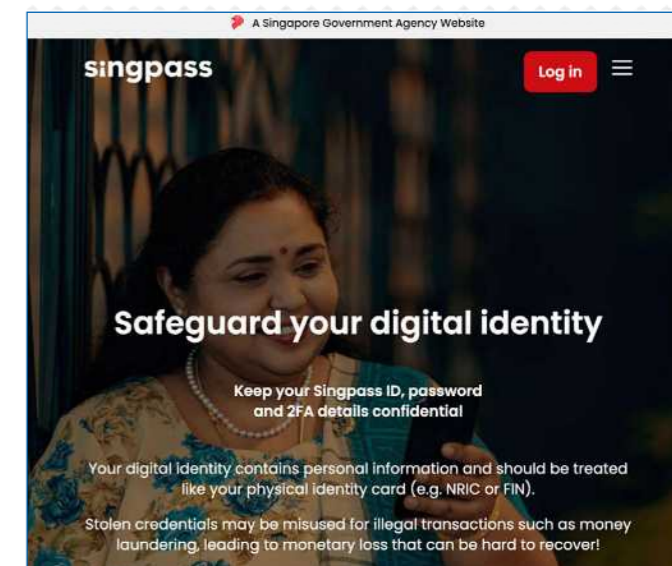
A Singapore Government Agency Website

singpass

Log in

Safeguard your digital identity

Keep your Singpass ID, password and 2FA details confidential

Your digital identity contains personal information and should be treated like your physical identity card (e.g. NRIC or FIN).

Stolen credentials may be misused for illegal transactions such as money laundering, leading to monetary loss that can be hard to recover!